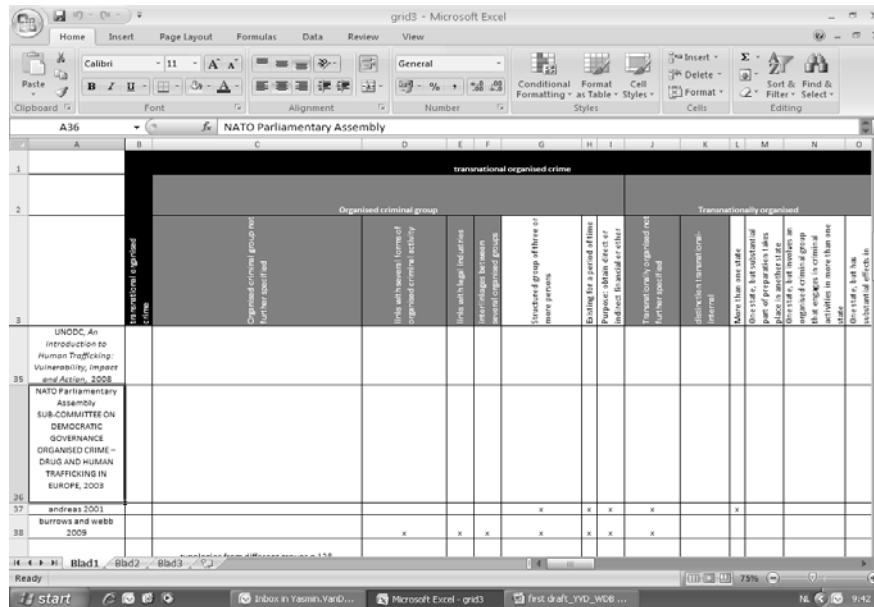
grid3 - Microsoft Excel

Home Insert Page Layout Formulas Data Review View

Paste Calibri 11 General Conditional Formatting Format as Table Cell Styles Insert Delete Format Sort & Filter Find & Select

Clipboard Font Alignment Number Styles Cells Editing

A36 $f_x$ NATO Parliamentary Assembly

A B C D E F G H I J K L M N O

1 transnational organised crime

2 Organised criminal group Transnationally organised

3 transnational organised crime | Organised criminal group not further specified | links with several forms of organised criminal activity | links with legal industries | interlinkages between several organised groups | Structured group of three or more persons | Existing for a period of time | Purpose: obtain direct or indirect financial or other | Transnationally organised not further specified | distinction transnational-internal | More than one state | One state, but substantial part of preparation takes place in another state | One state, but involves an organised criminal group that engages in criminal activities in more than one state | One state, but has substantial effects in

35 UNODC, An Introduction to Human Trafficking: Vulnerability, Impact and Action, 2008

36 NATO Parliamentary Assembly SUB-COMMITTEE ON DEMOCRATIC GOVERNANCE ORGANISED CRIME – DRUG AND HUMAN TRAFFICKING IN EUROPE, 2003

37 andreas 2001 x x x x x

38 burrows and webb 2009 x x x x x x x

Blad1 Blad2 Blad3

Ready 75%

start Inbox in Yasmin.VanD... Microsoft Excel - grid3 first draft_YVD_WDB ... NL 9:42